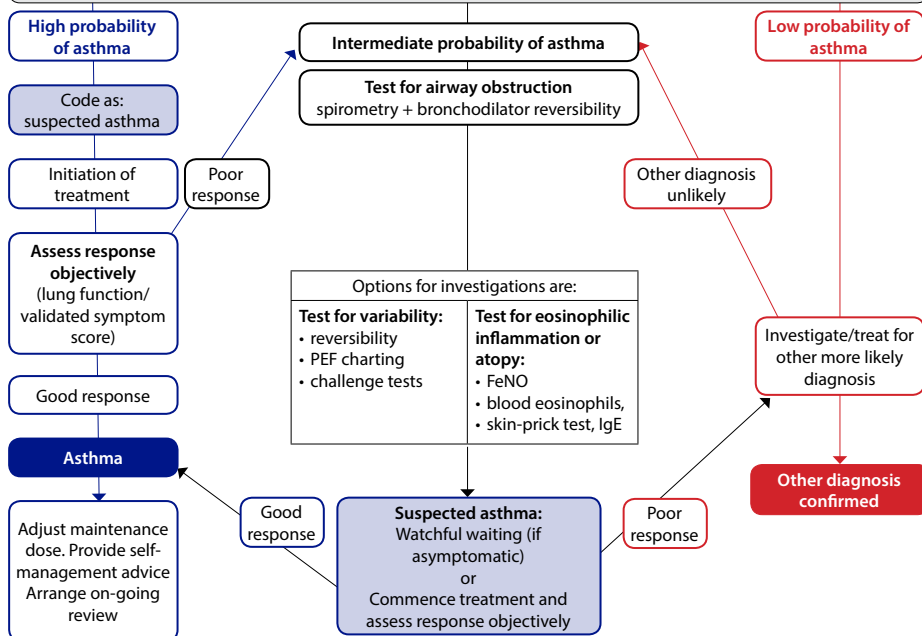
High probability of asthma

Code as: suspected asthma

Initiation of treatment

Poor response

Assess response objectively (lung function/ validated symptom score)

Good response

Asthma

Adjust maintenance dose. Provide self-management advice Arrange on-going review

Intermediate probability of asthma

Test for airway obstruction spirometry + bronchodilator reversibility

Options for investigations are:

| Test for variability: • reversibility • PEF charting • challenge tests | Test for eosinophilic inflammation or atopy: • FeNO • blood eosinophils, • skin-prick test, IgE |
|---|---|

Good response

Suspected asthma: Watchful waiting (if asymptomatic) or Commence treatment and assess response objectively

Poor response

Low probability of asthma

Other diagnosis unlikely

Investigate/treat for other more likely diagnosis

Other diagnosis confirmed